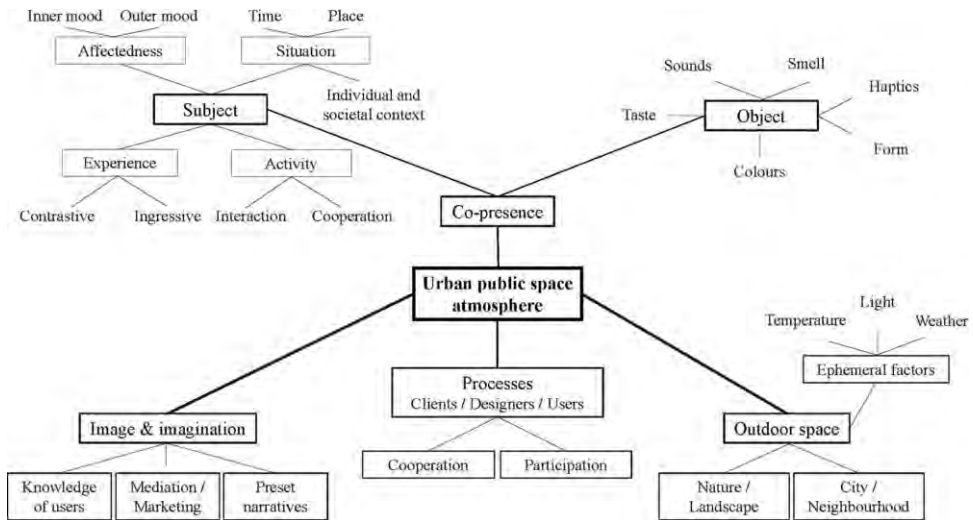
Inner mood
Outer mood
Affectedness
Time
Place
Situation
Subject
Individual and societal context
Experience
Activity
Contrastive
Ingressive
Interaction
Cooperation
Sounds
Smell
Haptics
Taste
Object
Form
Colours
Co-presence
Urban public space atmosphere
Light
Temperature
Weather
Ephemeral factors
Processes
Clients / Designers / Users
Image & imagination
Outdoor space
Cooperation
Participation
Knowledge of users
Mediation / Marketing
Preset narratives
Nature / Landscape
City / Neighbourhood